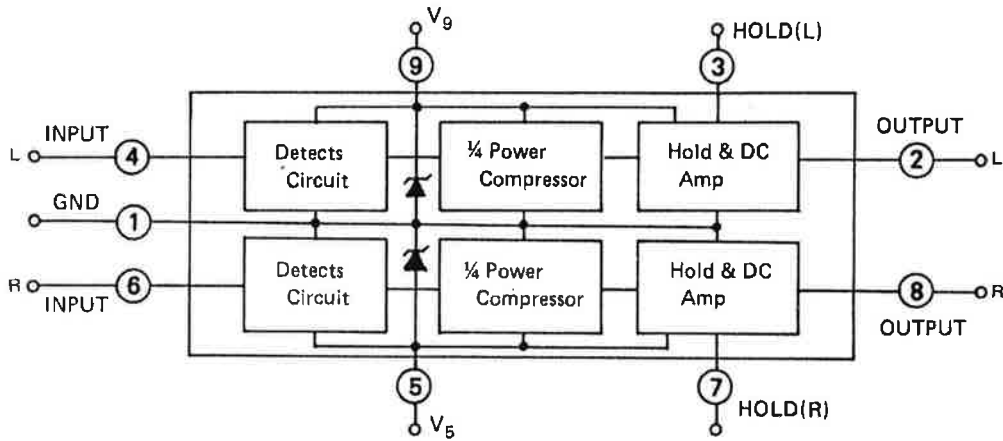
$V_9$

9

HOLD(L)

3

INPUT

L

4

Detects Circuit

¼ Power Compressor

Hold & DC Amp

OUTPUT

2

L

GND

1

R

INPUT

6

Detects Circuit

¼ Power Compressor

Hold & DC Amp

8

R

OUTPUT

5

$V_5$

7

HOLD(R)